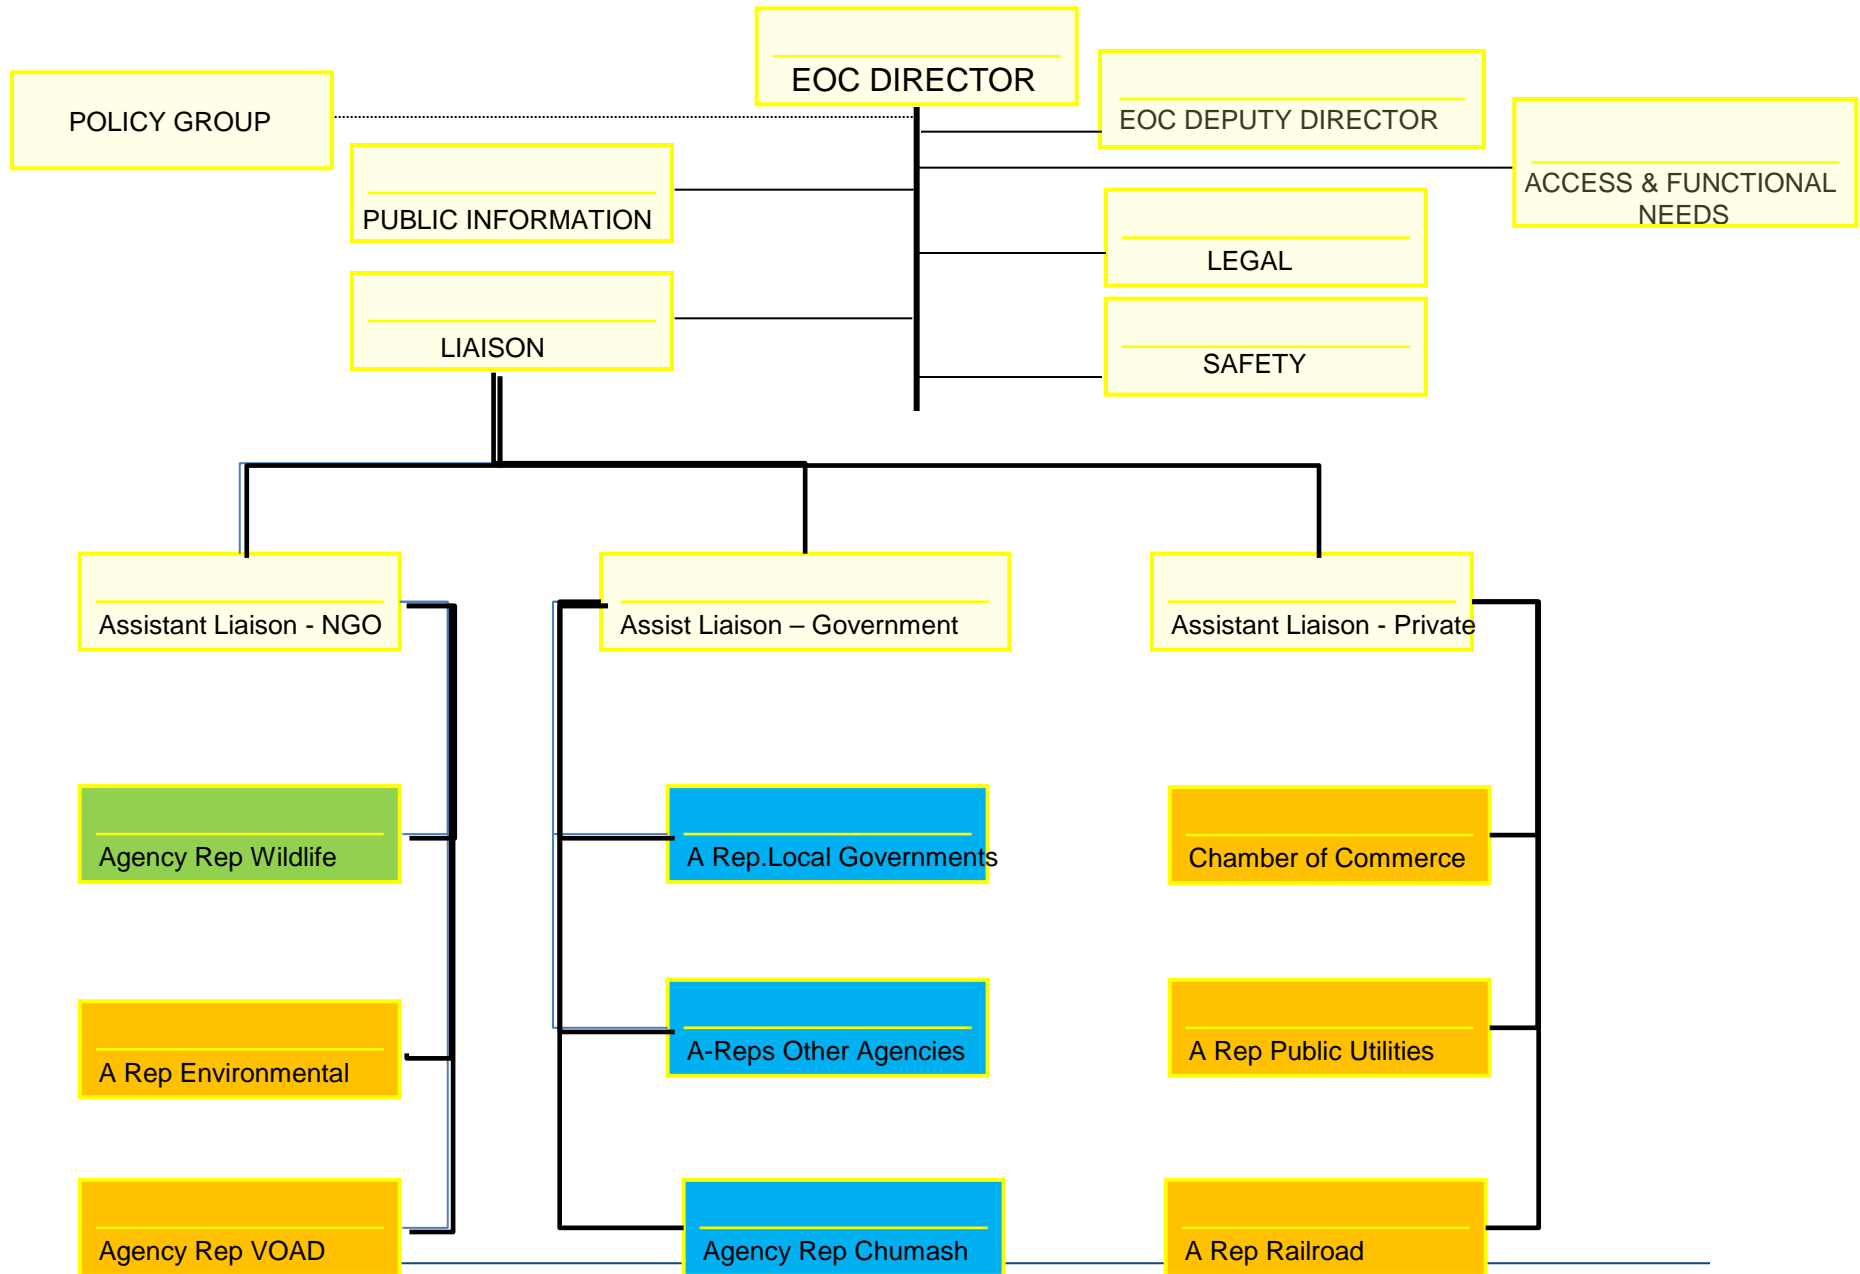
EOC DIRECTOR

POLICY GROUP

EOC DEPUTY DIRECTOR

ACCESS & FUNCTIONAL NEEDS

PUBLIC INFORMATION

LEGAL

LIAISON

SAFETY

Assistant Liaison - NGO

Assist Liaison – Government

Assistant Liaison - Private

Agency Rep Wildlife

A Rep.Local Governments

Chamber of Commerce

A Rep Environmental

A-Reps Other Agencies

A Rep Public Utilities

Agency Rep VOAD

Agency Rep Chumash

A Rep Railroad